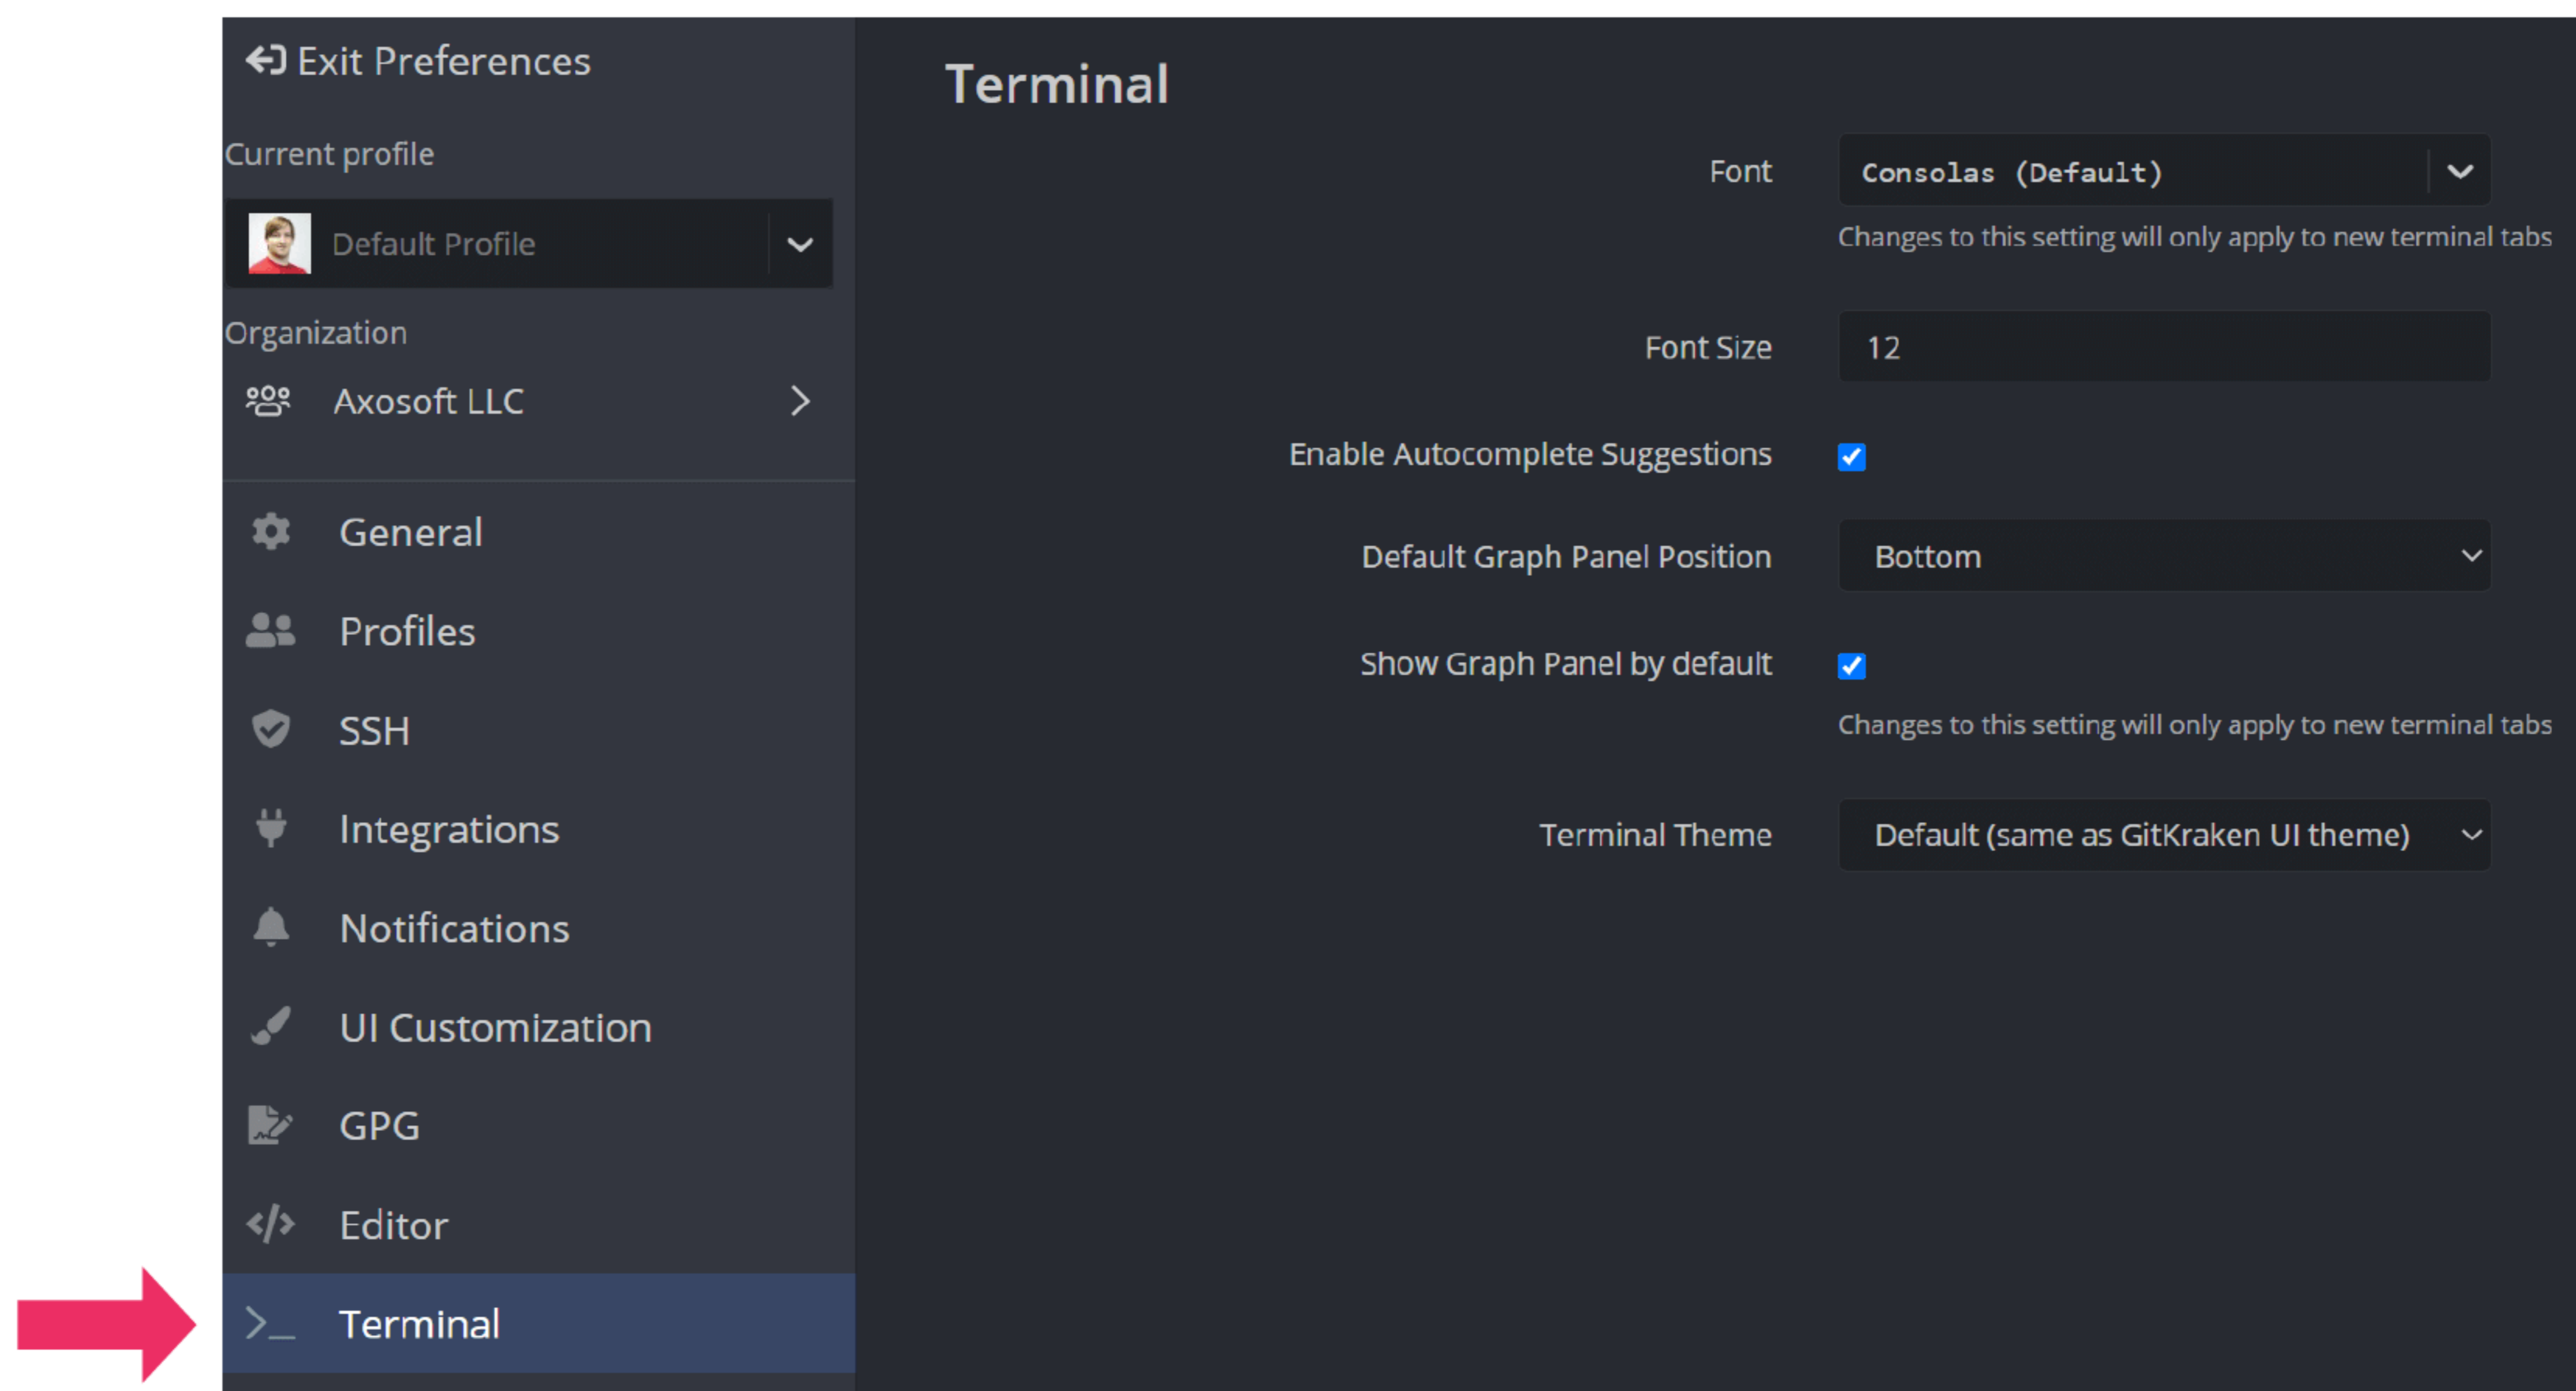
Exit Preferences

Current profile

Default Profile

Organization

Axosoft LLC

General

Profiles

SSH

Integrations

Notifications

UI Customization

GPG

Editor

Terminal

Terminal

Font Consolas (Default)

Changes to this setting will only apply to new terminal tabs

Font Size 12

Enable Autocomplete Suggestions

Default Graph Panel Position Bottom

Show Graph Panel by default

Changes to this setting will only apply to new terminal tabs

Terminal Theme Default (same as GitKraken UI theme)